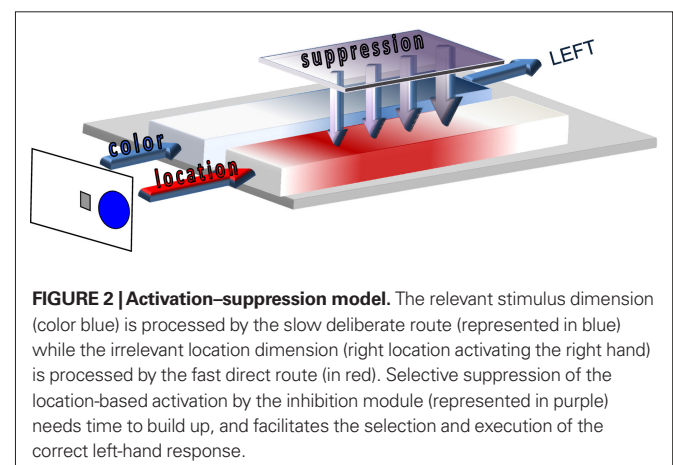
suppression

LEFT

color

location

**FIGURE 2 | Activation–suppression model.** The relevant stimulus dimension (color blue) is processed by the slow deliberate route (represented in blue) while the irrelevant location dimension (right location activating the right hand) is processed by the fast direct route (in red). Selective suppression of the location-based activation by the inhibition module (represented in purple) needs time to build up, and facilitates the selection and execution of the correct left-hand response.